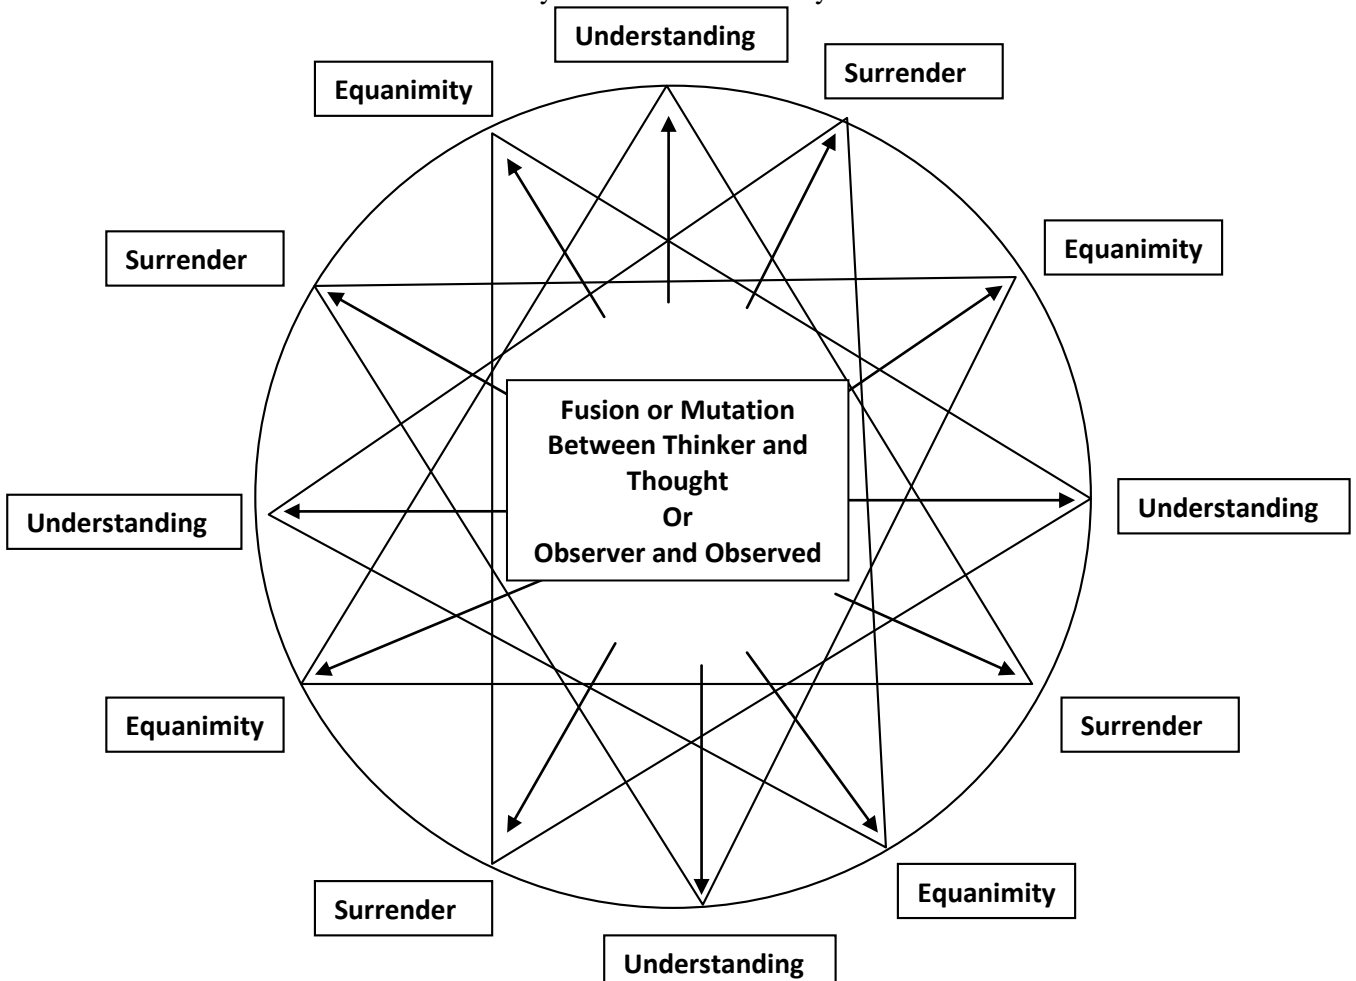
Understanding

Equanimity

Surrender

Surrender

Equanimity

Fusion or Mutation Between Thinker and Thought Or Observer and Observed

Understanding

Understanding

Equanimity

Surrender

Equanimity

Surrender

Understanding